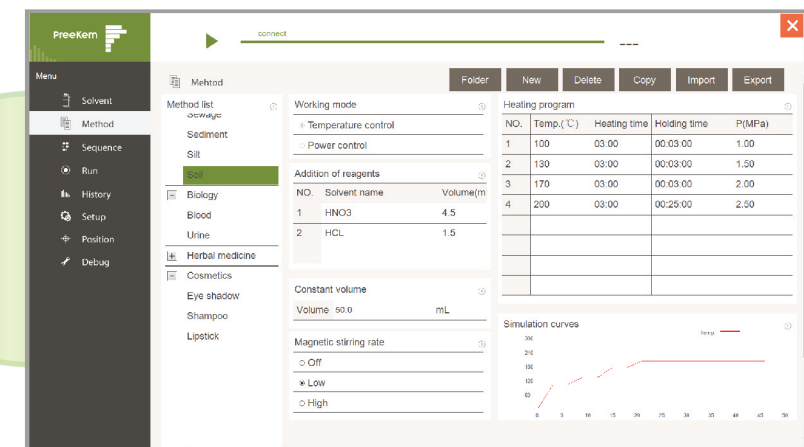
PreeKem

connect

---

Menu

Solvent

Method

Sequence

Run

History

Setup

Position

Debug

Mehtod

Folder | New | Delete | Copy | Import | Export

Method list

Sewage

Sediment

Silt

Soil

Biology

Blood

Urine

Herbal medicine

Cosmetics

Eye shadow

Shampoo

Lipstick

Working mode

Temperature control

Power control

Addition of reagents

| NO. | Solvent name | Volume(m |
|---|---|---|
| 1 | HNO3 | 4.5 |
| 2 | HCL | 1.5 |

Constant volume

Volume 50.0 mL

Magnetic stirring rate

Off

Low

High

Heating program

| NO. | Temp.(℃) | Heating time | Holding time | P(MPa) |
|---|---|---|---|---|
| 1 | 100 | 03:00 | 00:03:00 | 1.00 |
| 2 | 130 | 03:00 | 00:03:00 | 1.50 |
| 3 | 170 | 03:00 | 00:03:00 | 2.00 |
| 4 | 200 | 03:00 | 00:25:00 | 2.50 |
| | | | | |
| | | | | |
| | | | | |
| | | | | |

Simulation curves

Temp

300

240

180

120

60

0

0 5 10 15 20 25 30 35 40 45 50